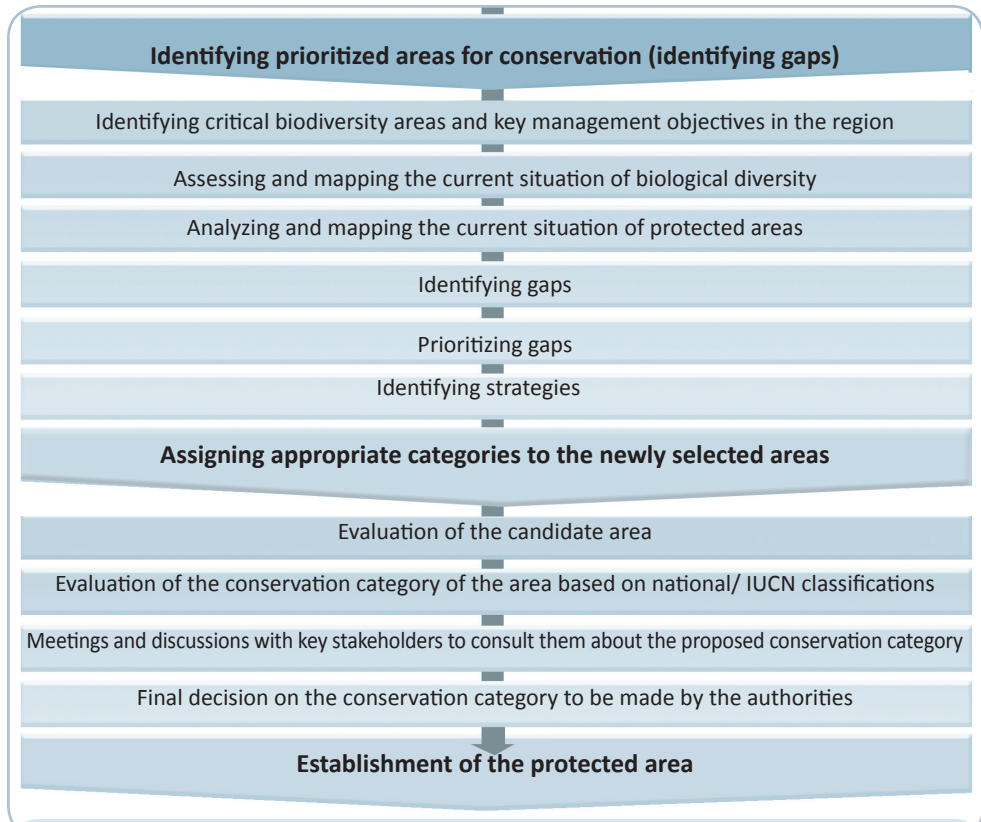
Identifying prioritized areas for conservation (identifying gaps)

Identifying critical biodiversity areas and key management objectives in the region

Assessing and mapping the current situation of biological diversity

Analyzing and mapping the current situation of protected areas

Identifying gaps

Prioritizing gaps

Identifying strategies

Assigning appropriate categories to the newly selected areas

Evaluation of the candidate area

Evaluation of the conservation category of the area based on national/ IUCN classifications

Meetings and discussions with key stakeholders to consult them about the proposed conservation category

Final decision on the conservation category to be made by the authorities

Establishment of the protected area